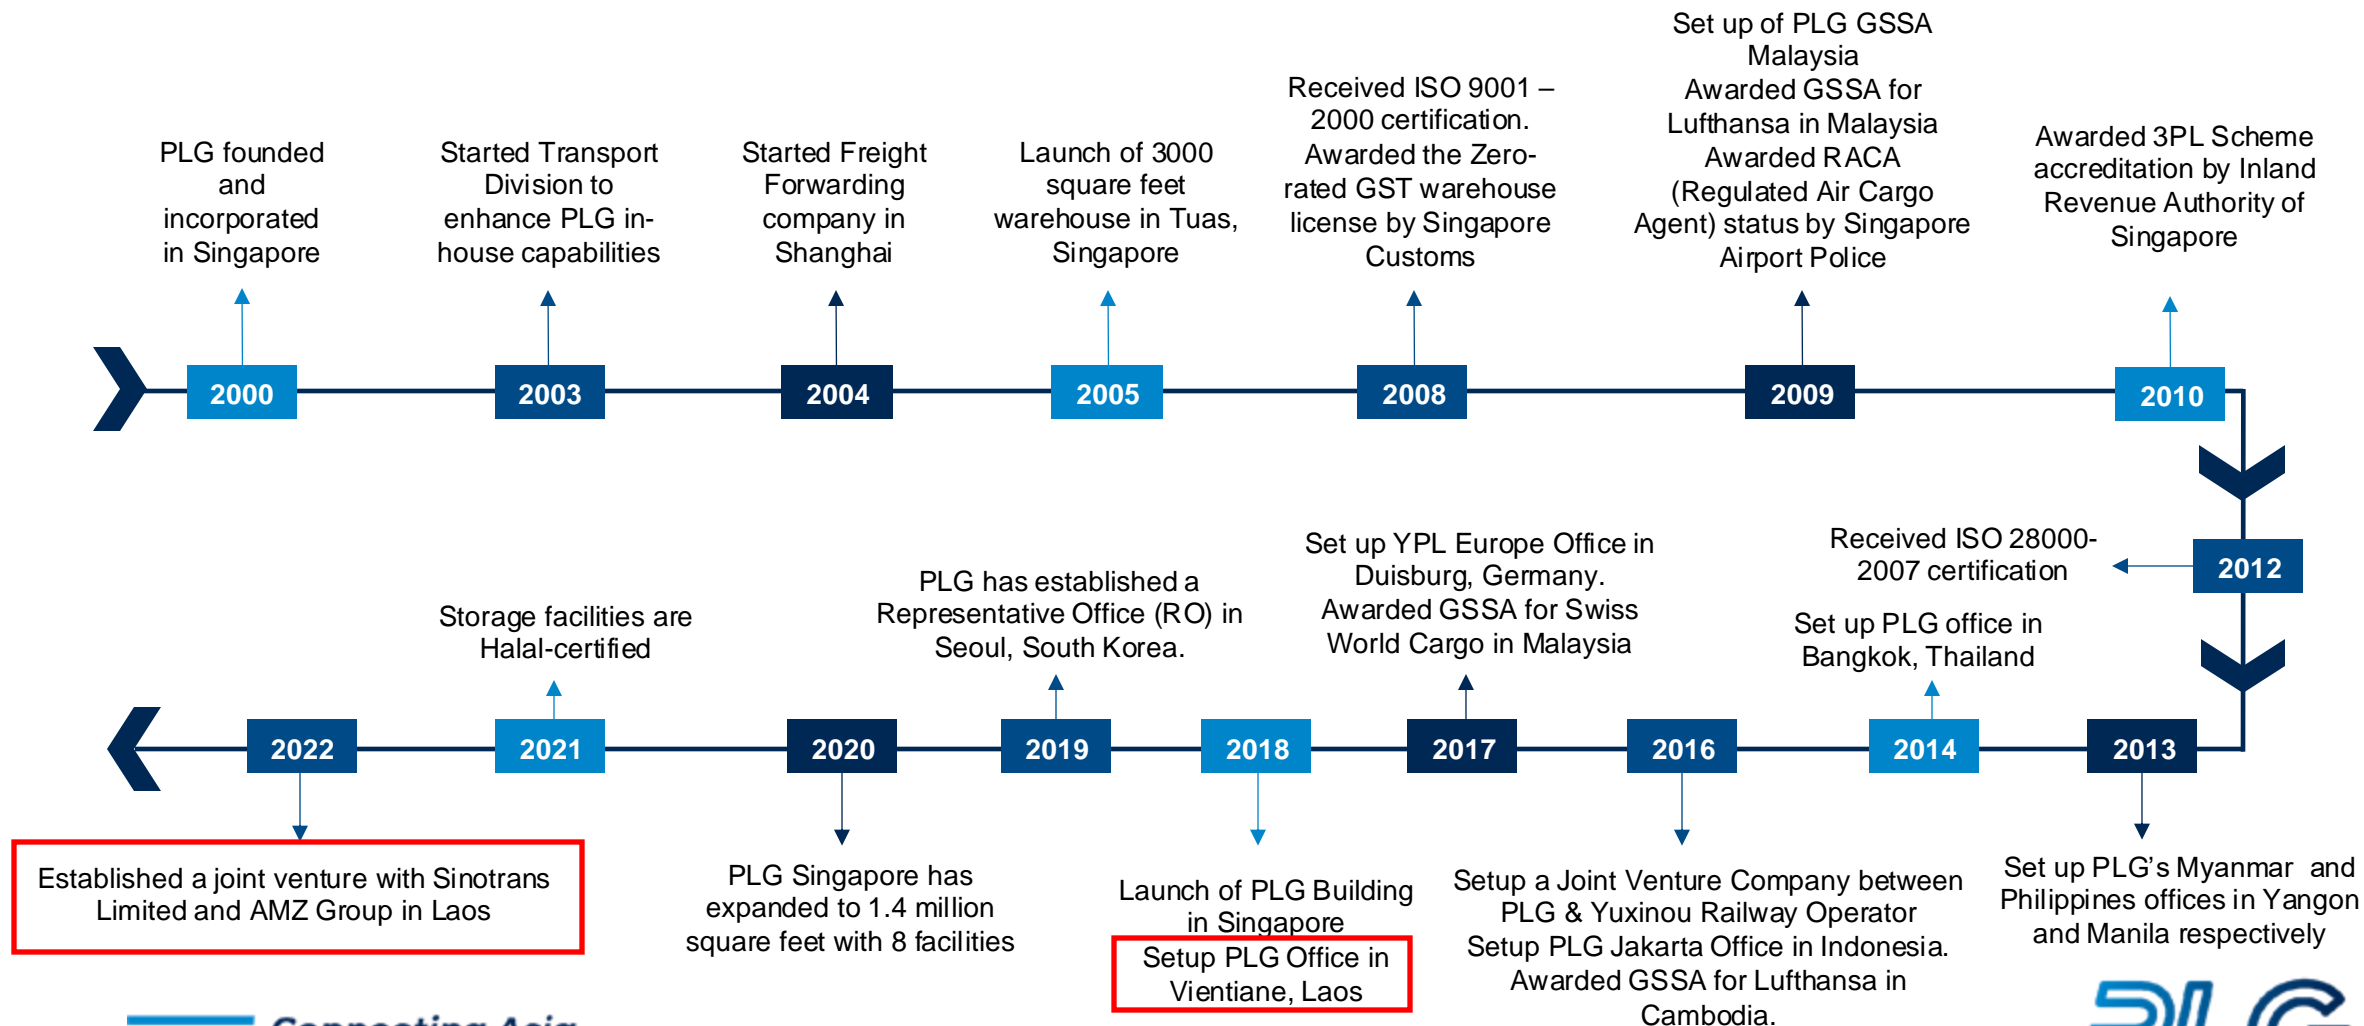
PLG founded and incorporated in Singapore

2000

Started Transport Division to enhance PLG in-house capabilities

2003

Started Freight Forwarding company in Shanghai

2004

Launch of 3000 square feet warehouse in Tuas, Singapore

2005

Received ISO 9001 – 2000 certification. Awarded the Zero-rated GST warehouse license by Singapore Customs

2008

Set up of PLG GSSA Malaysia
Awarded GSSA for Lufthansa in Malaysia
Awarded RACA (Regulated Air Cargo Agent) status by Singapore Airport Police

2009

Awarded 3PL Scheme accreditation by Inland Revenue Authority of Singapore

2010

2012

Received ISO 28000-2007 certification

Set up PLG office in Bangkok, Thailand

2013

Set up PLG's Myanmar and Philippines offices in Yangon and Manila respectively

2014

2016

Setup a Joint Venture Company between PLG & Yuxinou Railway Operator
Setup PLG Jakarta Office in Indonesia.
Awarded GSSA for Lufthansa in Cambodia.

2017

Set up YPL Europe Office in Duisburg, Germany.
Awarded GSSA for Swiss World Cargo in Malaysia

2018

Launch of PLG Building in Singapore
Setup PLG Office in Vientiane, Laos

2019

PLG has established a Representative Office (RO) in Seoul, South Korea.

2020

PLG Singapore has expanded to 1.4 million square feet with 8 facilities

2021

Storage facilities are Halal-certified

2022

Established a joint venture with Sinotrans Limited and AMZ Group in Laos

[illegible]